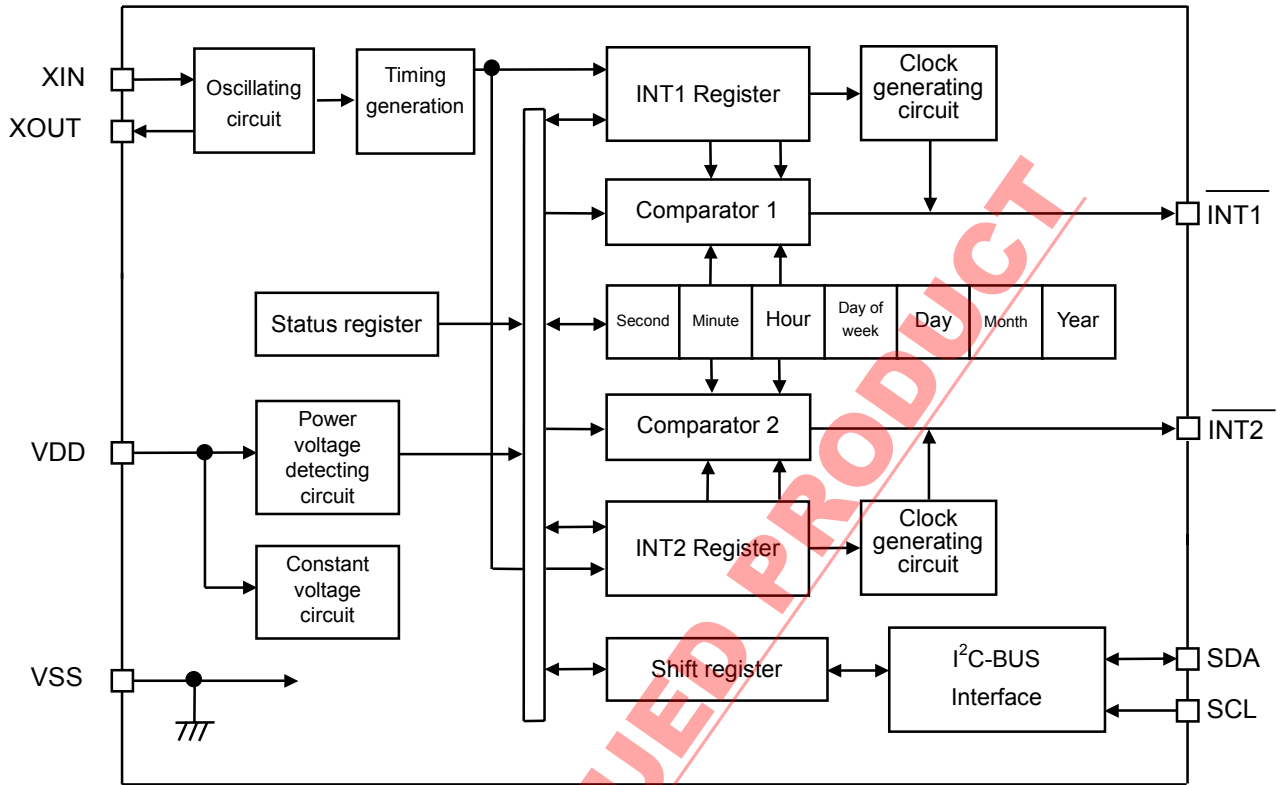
XIN
XOUT
Oscillating circuit
Timing generation
INT1 Register
Clock generating circuit
Comparator 1
$\overline{INT1}$
Status register
Second
Minute
Hour
Day of week
Day
Month
Year
VDD
Power voltage detecting circuit
Comparator 2
$\overline{INT2}$
INT2 Register
Clock generating circuit
Constant voltage circuit
VSS
Shift register
$I^2C$-BUS Interface
SDA
SCL
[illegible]UED PRODUCT